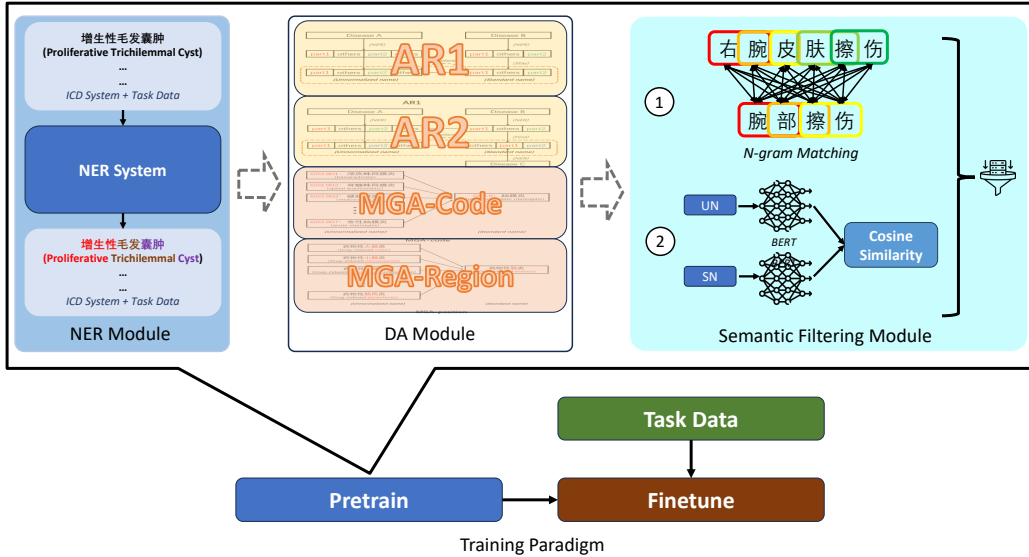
增生性毛发囊肿
(Proliferative Trichilemmal Cyst)
...
...
ICD System + Task Data

NER System

增生性毛发囊肿
(Proliferative Trichilemmal Cyst)
...
...
ICD System + Task Data

NER Module

Disease A
Disease B
part1 others part2
part1 others part2
part1 others part2
part1 others part2
(Unnormalized name)
(Standard name)
AR1

AR1
Disease A
Disease B
part1 others part2
part1 others part2
part1 others part2
part1 others part2
(Unnormalized name)
(Standard name)
Disease C
AR2

MGA-Code

MGA-Region

DA Module

右 腕 皮 肤 擦 伤
腕 部 擦 伤
N-gram Matching
1
2
UN
SN
BERT
Cosine Similarity

Semantic Filtering Module

Task Data
Pretrain
Finetune
Training Paradigm